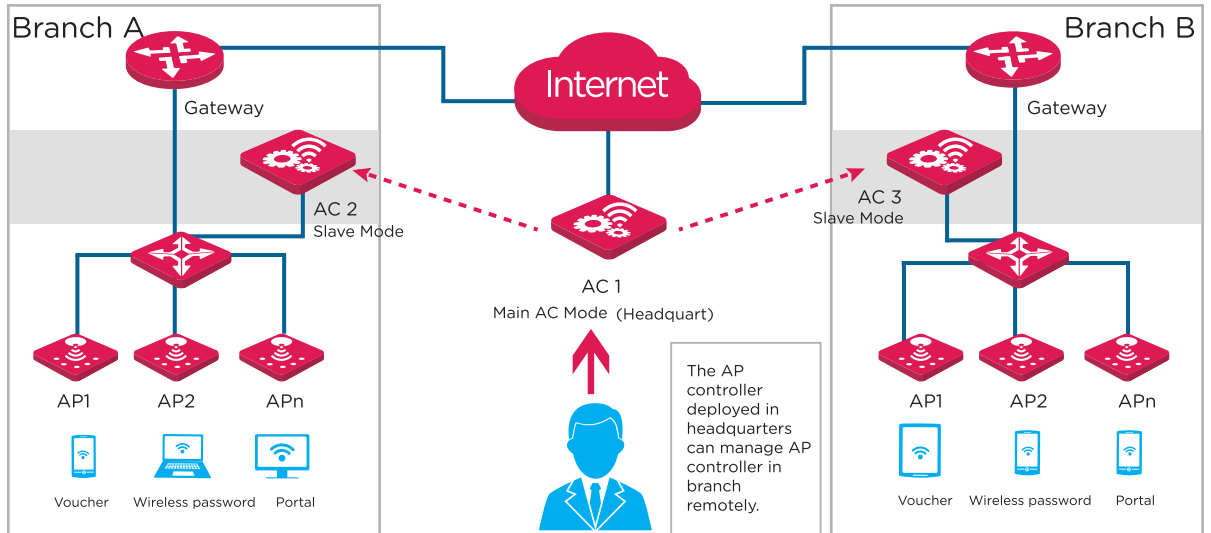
Branch A

Gateway

AC 2
Slave Mode

AP1 AP2 APn

Voucher Wireless password Portal

Internet

AC 1
Main AC Mode (Headquart)

The AP controller deployed in headquarters can manage AP controller in branch remotely.

Branch B

Gateway

AC 3
Slave Mode

AP1 AP2 APn

Voucher Wireless password Portal